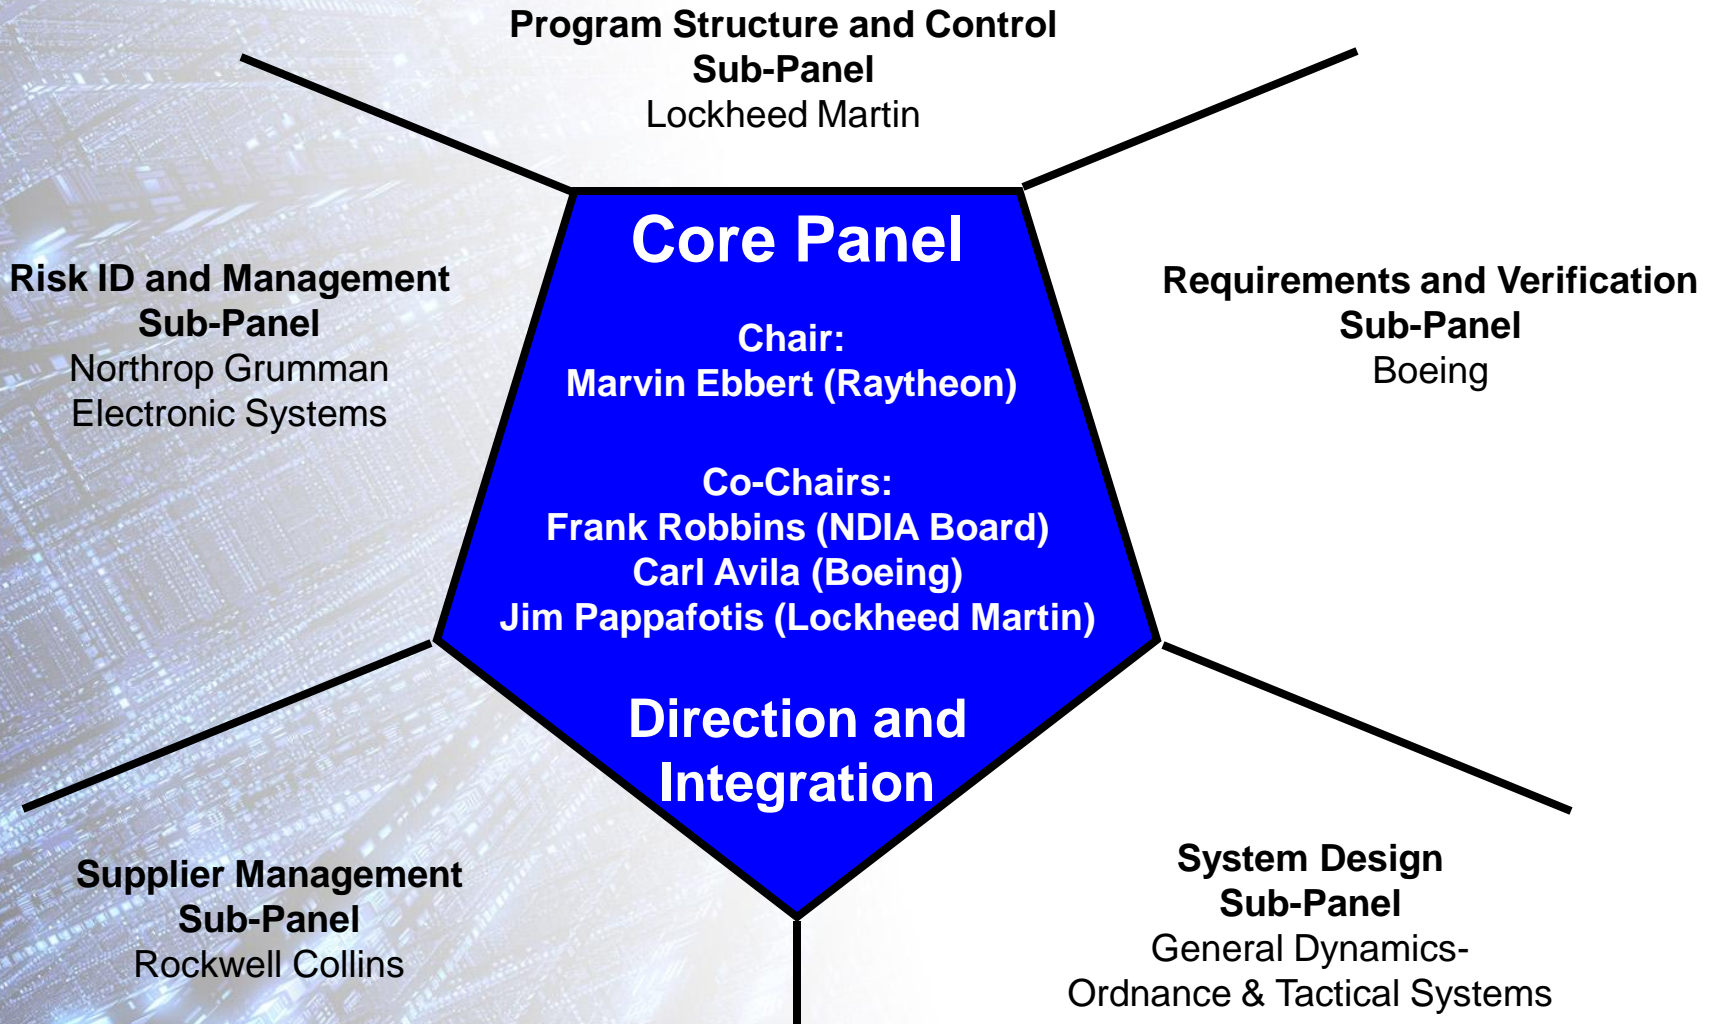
Program Structure and Control
Sub-Panel
Lockheed Martin

Risk ID and Management
Sub-Panel
Northrop Grumman
Electronic Systems

Core Panel

Chair:
Marvin Ebbert (Raytheon)

Co-Chairs:
Frank Robbins (NDIA Board)
Carl Avila (Boeing)
Jim Pappafotis (Lockheed Martin)

Direction and Integration

Requirements and Verification
Sub-Panel
Boeing

Supplier Management
Sub-Panel
Rockwell Collins

System Design
Sub-Panel
General Dynamics-
Ordnance & Tactical Systems